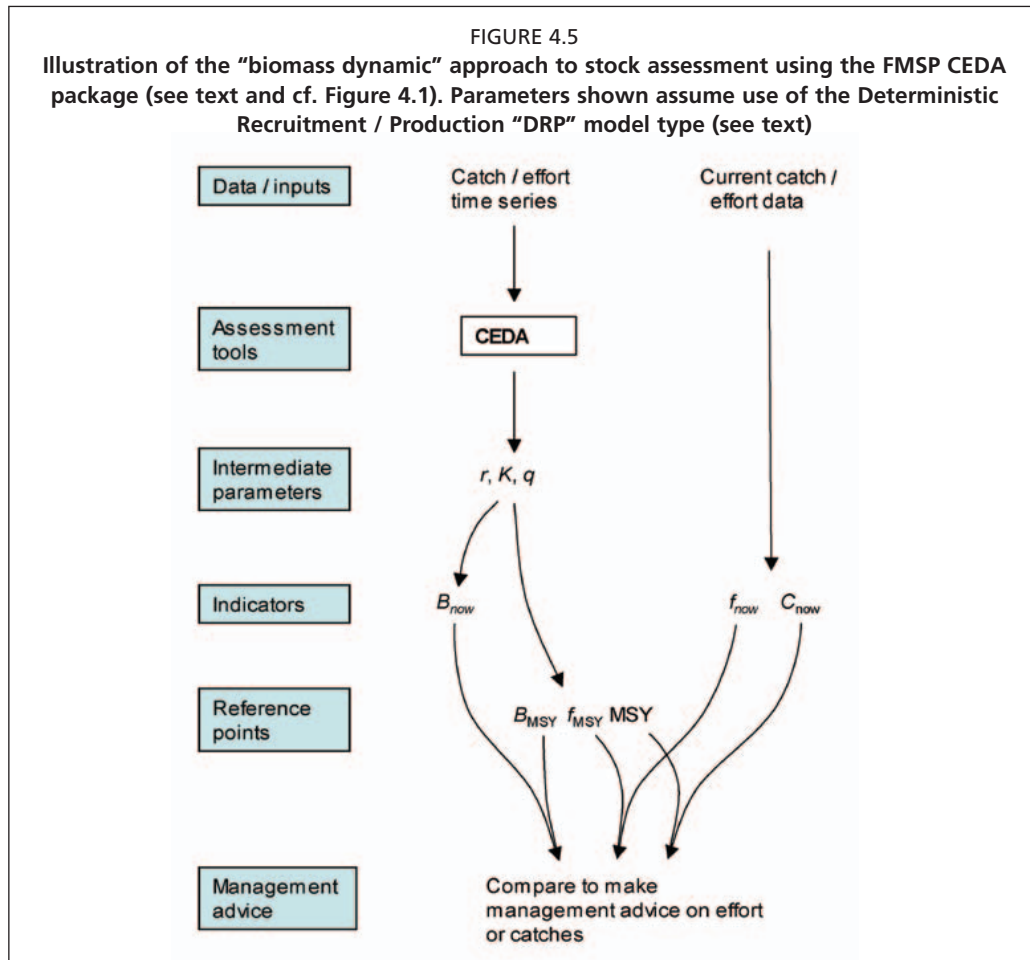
FIGURE 4.5

**Illustration of the "biomass dynamic" approach to stock assessment using the FMSP CEDA package (see text and cf. Figure 4.1). Parameters shown assume use of the Deterministic Recruitment / Production "DRP" model type (see text)**

Data / inputs

Catch / effort time series

Current catch / effort data

Assessment tools

CEDA

Intermediate parameters

$r$, $K$, $q$

Indicators

$B_{now}$

$f_{now}$ $C_{now}$

Reference points

$B_{MSY}$ $f_{MSY}$ MSY

Management advice

Compare to make management advice on effort or catches